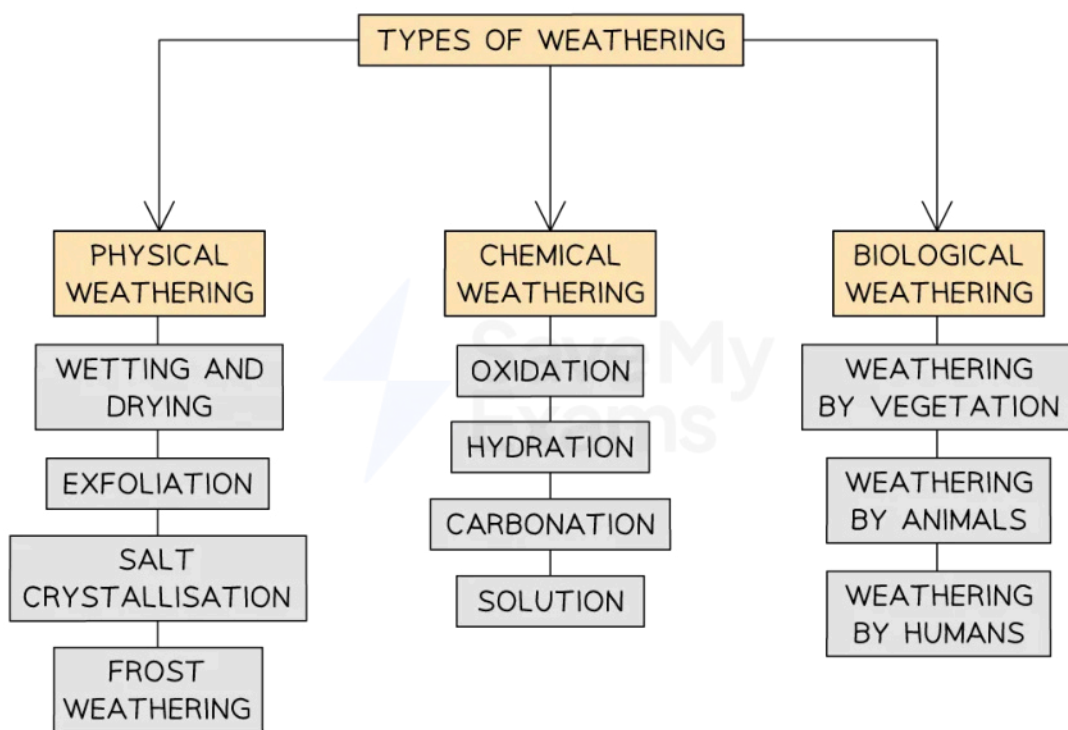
TYPES OF WEATHERING

PHYSICAL WEATHERING

WETTING AND DRYING

EXFOLIATION

SALT CRYSTALLISATION

FROST WEATHERING

CHEMICAL WEATHERING

OXIDATION

HYDRATION

CARBONATION

SOLUTION

BIOLOGICAL WEATHERING

WEATHERING BY VEGETATION

WEATHERING BY ANIMALS

WEATHERING BY HUMANS

Save My Exams